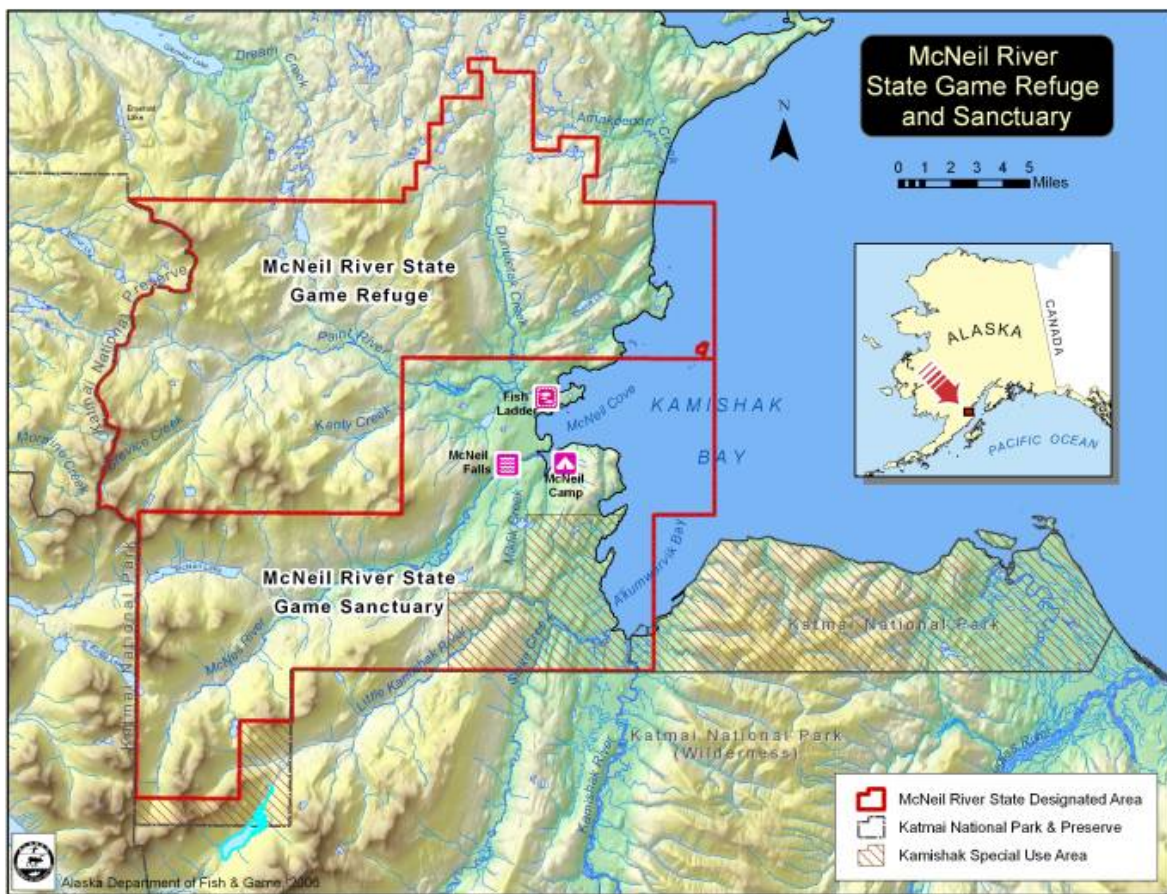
McNeil River State Game Refuge and Sanctuary

N

0 1 2 3 4 5 Miles

ALASKA
CANADA
PACIFIC OCEAN

Dream Creek
Enushild Lake
Amakdedori Creek
Dunbelluk Creek
Katmai National Preserve
McNeil River State Game Refuge
Paint River
Kenty Creek
Strike Creek
Moraine Creek
Fish Ladder
McNeil Cove
KAMISHAK BAY
McNeil Falls
McNeil Camp
Mikfik Creek
Akumwarvik Bay
McNeil River State Game Sanctuary
Katmai National Park
McNeil River
Little Kamishak River
Katmai National Park
Katmai National Park (Wilderness)
Kamishak River

McNeil River State Designated Area
Katmai National Park & Preserve
Kamishak Special Use Area

Alaska Department of Fish & Game 2006